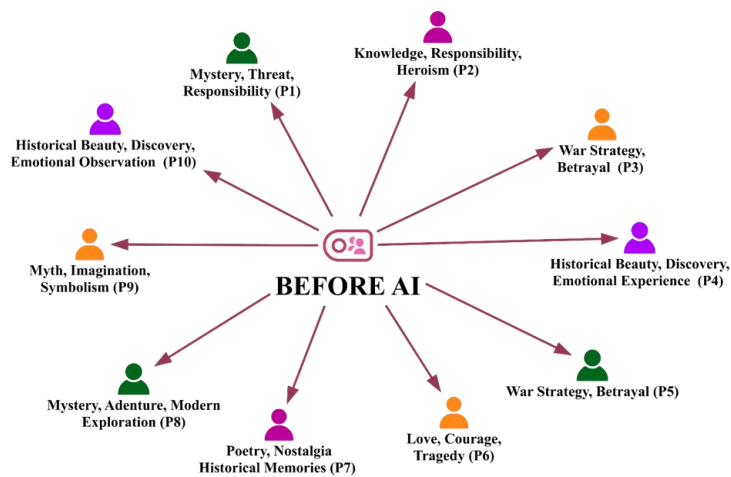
Mystery, Threat, Responsibility (P1)

Knowledge, Responsibility, Heroism (P2)

Historical Beauty, Discovery, Emotional Observation (P10)

War Strategy, Betrayal (P3)

Myth, Imagination, Symbolism (P9)

BEFORE AI

Historical Beauty, Discovery, Emotional Experience (P4)

Mystery, Adenture, Modern Exploration (P8)

War Strategy, Betrayal (P5)

Poetry, Nostalgia Historical Memories (P7)

Love, Courage, Tragedy (P6)